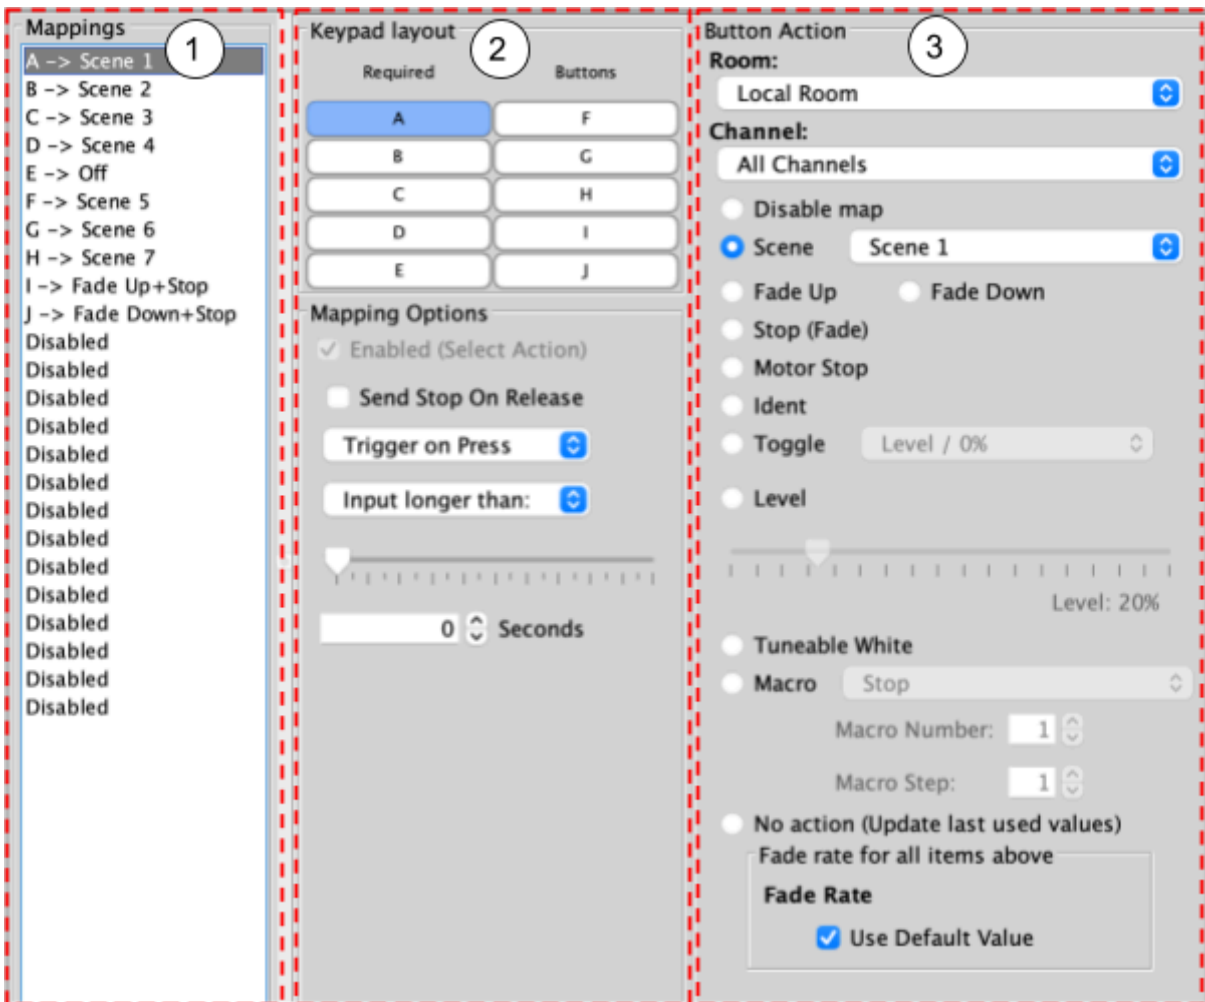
Mappings
1
A -> Scene 1
B -> Scene 2
C -> Scene 3
D -> Scene 4
E -> Off
F -> Scene 5
G -> Scene 6
H -> Scene 7
I -> Fade Up+Stop
J -> Fade Down+Stop
Disabled
Disabled
Disabled
Disabled
Disabled
Disabled
Disabled
Disabled
Disabled
Disabled
Disabled
Disabled
Disabled
Disabled

Keypad layout
2
Required
Buttons

| A | F |
|---|---|
| B | G |
| C | H |
| D | I |
| E | J |

Mapping Options
Enabled (Select Action)
Send Stop On Release
Trigger on Press
Input longer than:
0 Seconds

Button Action
3
Room:
Local Room
Channel:
All Channels
Disable map
Scene
Scene 1
Fade Up
Fade Down
Stop (Fade)
Motor Stop
Ident
Toggle
Level / 0%
Level
Level: 20%
Tuneable White
Macro
Stop
Macro Number: 1
Macro Step: 1
No action (Update last used values)
Fade rate for all items above
Fade Rate
Use Default Value